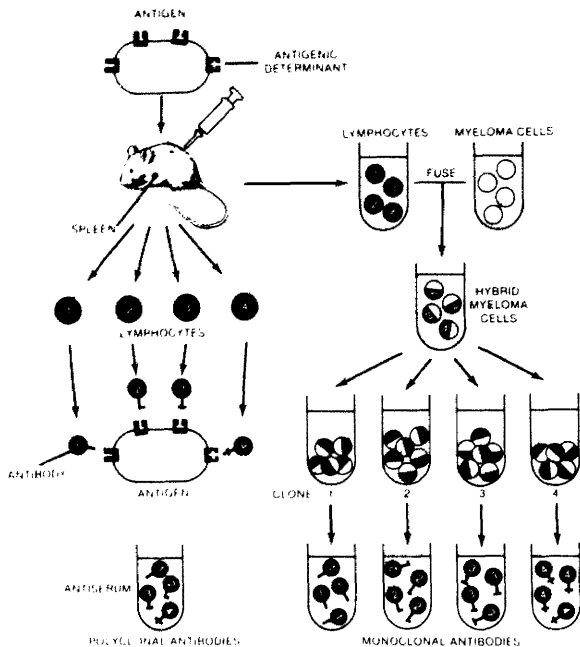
ANTIGEN

ANTIGENIC DETERMINANT

LYMPHOCYTES

MYELOMA CELLS

FUSE

SPLEEN

HYBRID MYELOMA CELLS

4

LYMPHOCYTES

ANTIBODY

ANTIGEN

CLONE 1

2

3

4

ANTISERUM

POLYCLONAL ANTIBODIES

MONOCLONAL ANTIBODIES